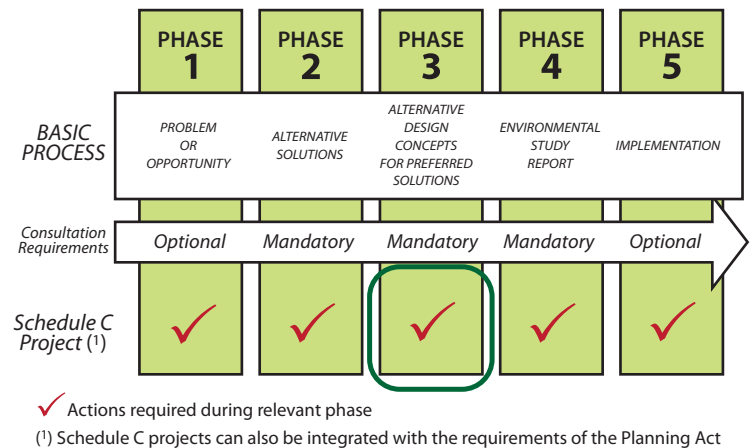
PHASE 1

PHASE 2

PHASE 3

PHASE 4

PHASE 5

BASIC PROCESS

PROBLEM OR OPPORTUNITY

ALTERNATIVE SOLUTIONS

ALTERNATIVE DESIGN CONCEPTS FOR PREFERRED SOLUTIONS

ENVIRONMENTAL STUDY REPORT

IMPLEMENTATION

Consultation Requirements

Optional

Mandatory

Mandatory

Mandatory

Optional

Schedule C Project (1)

✓ ✓ ✓ ✓ ✓

✓ Actions required during relevant phase

(1) Schedule C projects can also be integrated with the requirements of the Planning Act